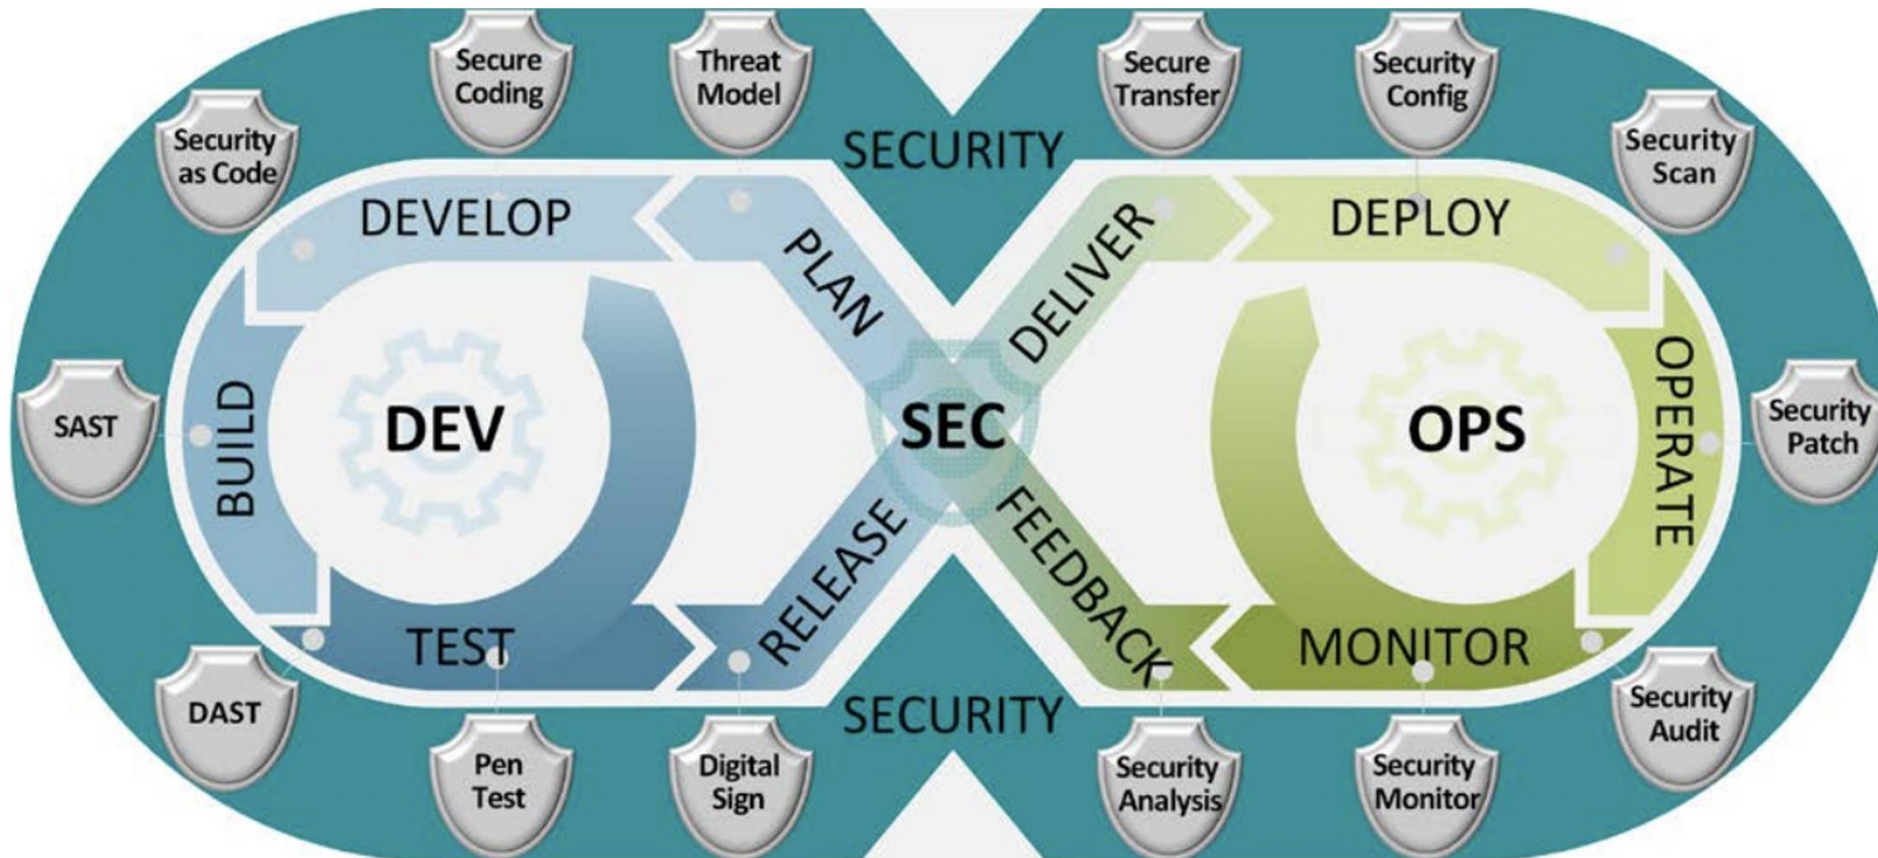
Secure Coding

Threat Model

Secure Transfer

Security Config

Security as Code

SECURITY

Security Scan

DEVELOP

PLAN

DELIVER

DEPLOY

SAST

BUILD

DEV

SEC

OPS

OPERATE

Security Patch

RELEASE

FEEDBACK

TEST

MONITOR

DAST

SECURITY

Security Audit

Pen Test

Digital Sign

Security Analysis

Security Monitor